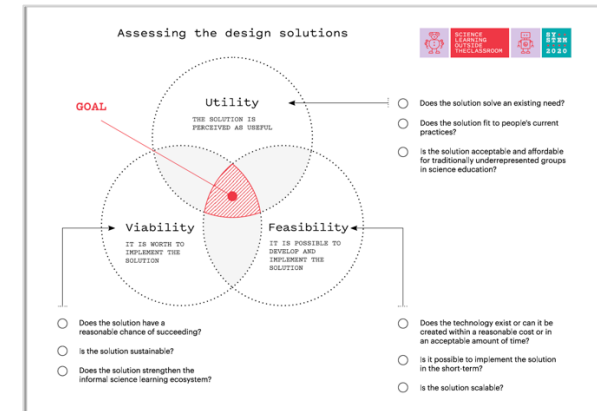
Assessing the design solutions

SCIENCE LEARNING OUTSIDE THECLASSROOM

BY STEM 2020

GOAL

Utility

THE SOLUTION IS PERCEIVED AS USEFUL

Viability

IT IS WORTH TO IMPLEMENT THE SOLUTION

Feasibility

IT IS POSSIBLE TO DEVELOP AND IMPLEMENT THE SOLUTION

Does the solution solve an existing need?

Does the solution fit to people's current practices?

Is the solution acceptable and affordable for traditionally underrepresented groups in science education?

Does the solution have a reasonable chance of succeeding?

Is the solution sustainable?

Does the solution strengthen the informal science learning ecosystem?

Does the technology exist or can it be created within a reasonable cost or in an acceptable amount of time?

Is it possible to implement the solution in the short-term?

Is the solution scalable?